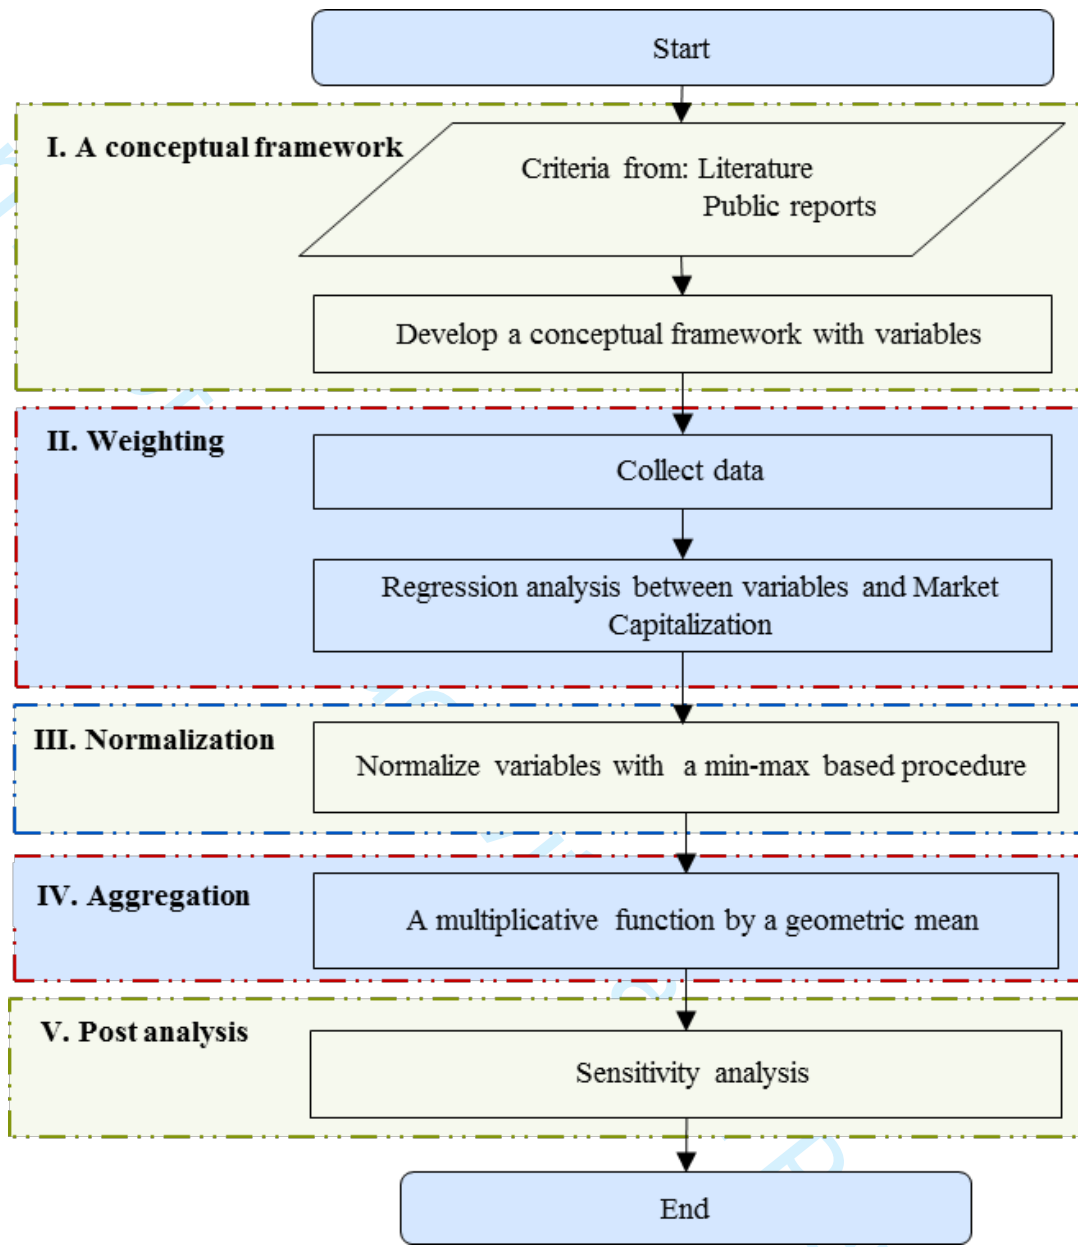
Start

I. A conceptual framework

Criteria from: Literature
Public reports

Develop a conceptual framework with variables

II. Weighting

Collect data

Regression analysis between variables and Market Capitalization

III. Normalization

Normalize variables with a min-max based procedure

IV. Aggregation

A multiplicative function by a geometric mean

V. Post analysis

Sensitivity analysis

End